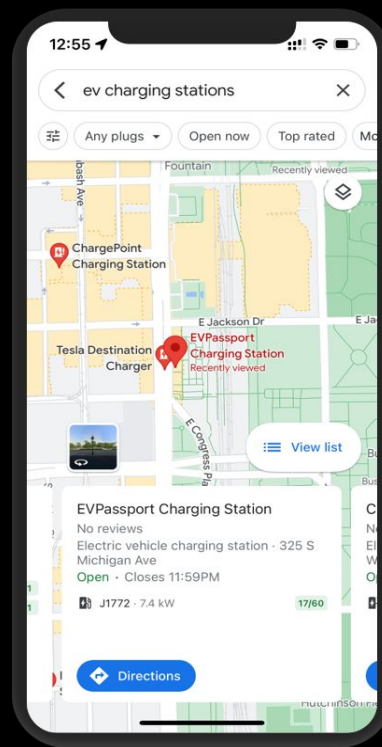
12:55

ev charging stations

Any plugs
Open now
Top rated
Mo

Fountain
Recently viewed
bash Ave
ChargePoint Charging Station
EVPassport Charging Station
Recently viewed
E Jackson Dr
E Ja
Tesla Destination Charger
E Congress Plaza

View list

EVPassport Charging Station
No reviews
Electric vehicle charging station · 325 S Michigan Ave
Open · Closes 11:59PM
J1772 · 7.4 kW
17/60

Directions

Hutchinson Fi